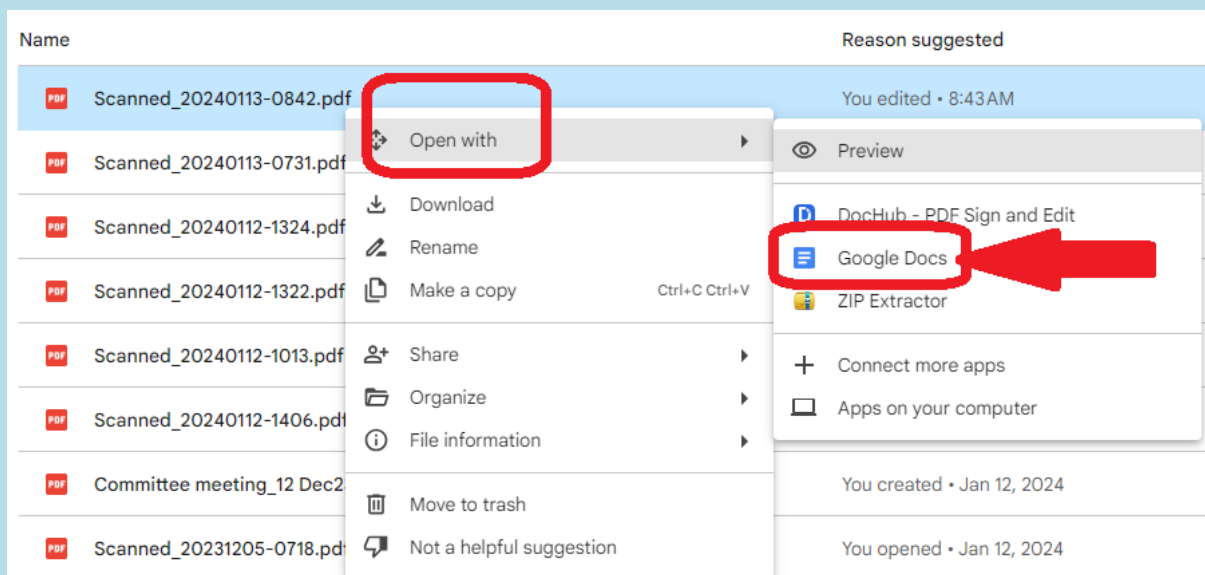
Name

Reason suggested

PDF Scanned_20240113-0842.pdf

You edited • 8:43AM

PDF Scanned_20240113-0731.pdf

PDF Scanned_20240112-1324.pdf

PDF Scanned_20240112-1322.pdf

PDF Scanned_20240112-1013.pdf

PDF Scanned_20240112-1406.pdf

PDF Committee meeting_12 Dec2

You created • Jan 12, 2024

PDF Scanned_20231205-0718.pdf

You opened • Jan 12, 2024

Open with

Download

Rename

Make a copy Ctrl+C Ctrl+V

Share

Organize

File information

Move to trash

Not a helpful suggestion

Preview

DocHub - PDF Sign and Edit

Google Docs

ZIP Extractor

Connect more apps

Apps on your computer